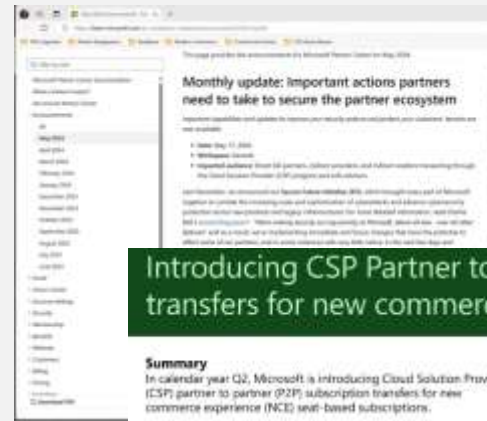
Monthly update: Important actions partners need to take to secure the partner ecosystem

Introducing CSP Partner to transfers for new commerce

Summary

In calendar year Q2, Microsoft is introducing Cloud Solution Prov (CSP) partner to partner (P2P) subscription transfers for new commerce experience (NCE) seat-based subscriptions.